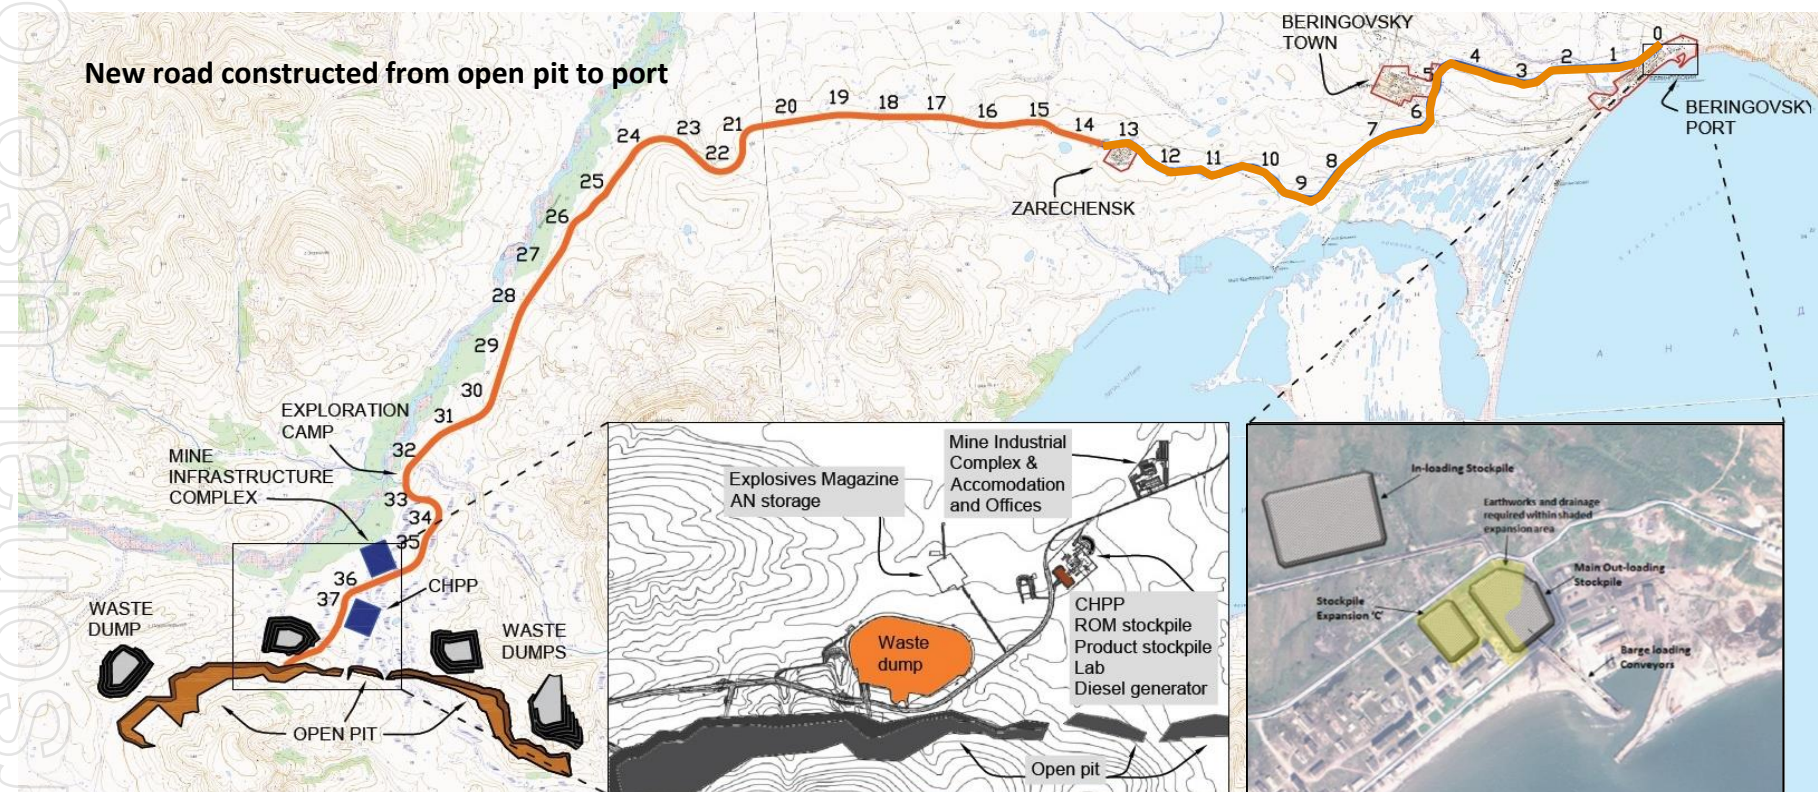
New road constructed from open pit to port

BERINGOVSKY TOWN

0 1 2 3 4 5 6 7 8 9 10 11 12 13 14 15 16 17 18 19 20 21 22 23 24 25 26 27 28 29 30 31 32 33 34 35 36 37

BERINGOVSKY PORT

ZARECHENSK

EXPLORATION CAMP

MINE INFRASTRUCTURE COMPLEX

CHPP

WASTE DUMP

WASTE DUMPS

OPEN PIT

Explosives Magazine AN storage

Mine Industrial Complex & Accomodation and Offices

CHPP
ROM stockpile
Product stockpile
Lab
Diesel generator

Waste dump

Open pit

In-loading Stockpile

Earthworks and drainage required within shaded expansion area

Main Out-loading Stockpile

Stockpile Expansion 'C'

Barge loading Conveyors